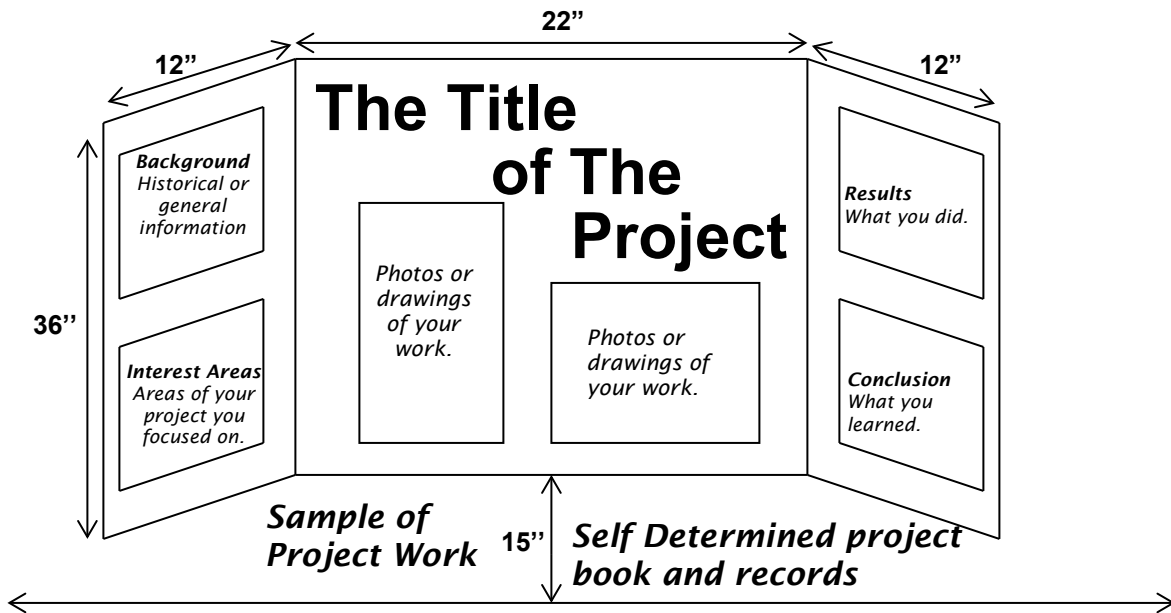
22"

12"

12"

The Title of The Project

Background
Historical or general information

Interest Areas
Areas of your project you focused on.

36"

Photos or drawings of your work.

Photos or drawings of your work.

Results
What you did.

Conclusion
What you learned.

Sample of Project Work

15"

Self Determined project book and records